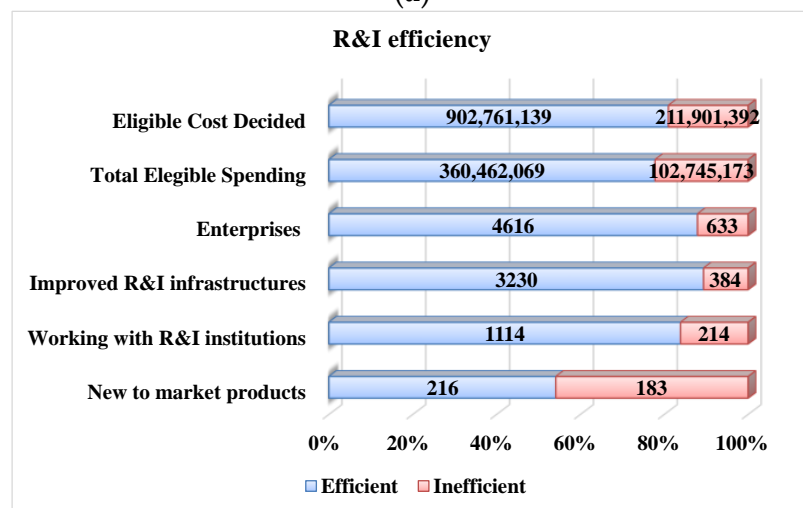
(a)

R&I efficiency

Eligible Cost Decided 902,761,139 211,901,392

Total Elegible Spending 360,462,069 102,745,173

Enterprises 4616 633

Improved R&I infrastructures 3230 384

Working with R&I institutions 1114 214

New to market products 216 183

0% 20% 40% 60% 80% 100%

Efficient Inefficient